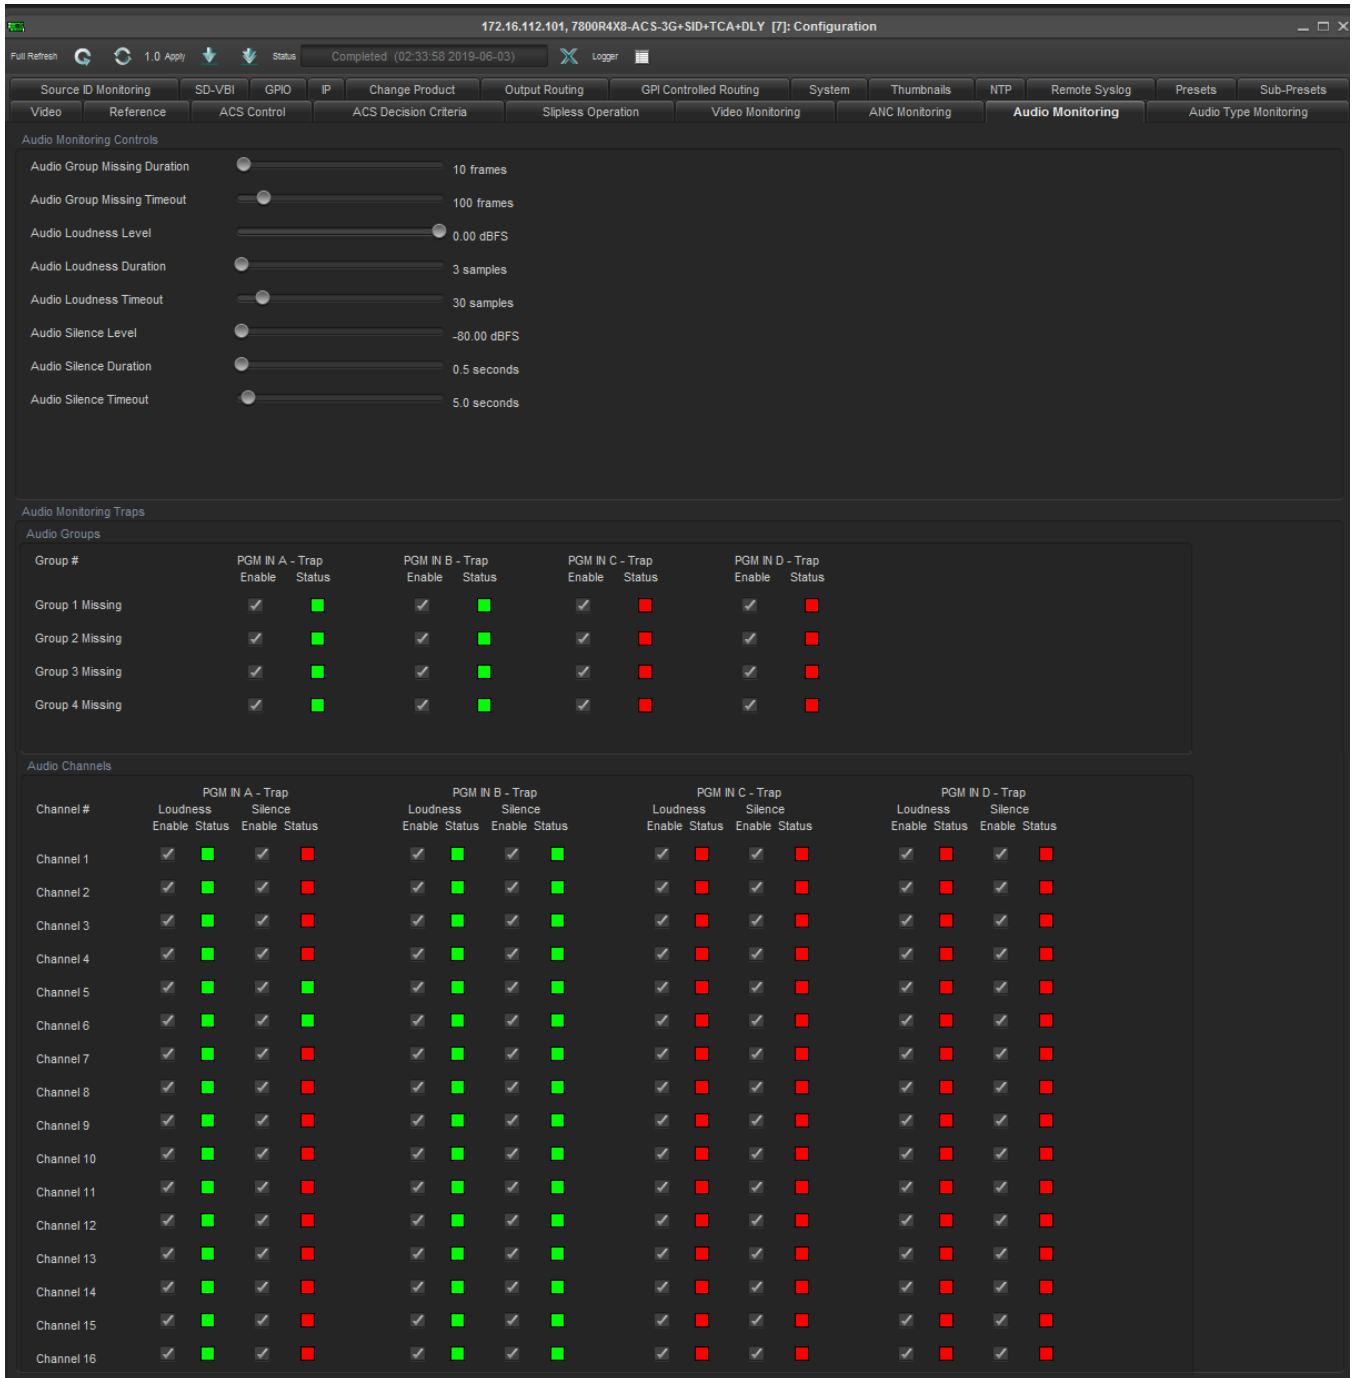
172.16.112.101, 7800R4X8-ACS-3G+SID+TCA+DLY [7]: Configuration

Full Refresh 1.0 Apply Status Completed (02:33:58 2019-06-03) Logger

Source ID Monitoring | SD-VBI | GPIO | IP | Change Product | Output Routing | GPI Controlled Routing | System | Thumbnails | NTP | Remote Syslog | Presets | Sub-Presets
Video | Reference | ACS Control | ACS Decision Criteria | Slipless Operation | Video Monitoring | ANC Monitoring | Audio Monitoring | Audio Type Monitoring

Audio Monitoring Controls

Audio Group Missing Duration 10 frames
Audio Group Missing Timeout 100 frames
Audio Loudness Level 0.00 dBFS
Audio Loudness Duration 3 samples
Audio Loudness Timeout 30 samples
Audio Silence Level -80.00 dBFS
Audio Silence Duration 0.5 seconds
Audio Silence Timeout 5.0 seconds

Audio Monitoring Traps
Audio Groups

| Group # | PGM IN A - Trap Enable | Status | PGM IN B - Trap Enable | Status | PGM IN C - Trap Enable | Status | PGM IN D - Trap Enable | Status |
|---|---|---|---|---|---|---|---|---|
| Group 1 Missing | | | | | | | | |
| Group 2 Missing | | | | | | | | |
| Group 3 Missing | | | | | | | | |
| Group 4 Missing | | | | | | | | |

Audio Channels

| Channel # | PGM IN A - Trap Loudness Enable | Status | Silence Enable | Status | PGM IN B - Trap Loudness Enable | Status | Silence Enable | Status | PGM IN C - Trap Loudness Enable | Status | Silence Enable | Status | PGM IN D - Trap Loudness Enable | Status | Silence Enable | Status |
|---|---|---|---|---|---|---|---|---|---|---|---|---|---|---|---|---|
| Channel 1 | | | | | | | | | | | | | | | | |
| Channel 2 | | | | | | | | | | | | | | | | |
| Channel 3 | | | | | | | | | | | | | | | | |
| Channel 4 | | | | | | | | | | | | | | | | |
| Channel 5 | | | | | | | | | | | | | | | | |
| Channel 6 | | | | | | | | | | | | | | | | |
| Channel 7 | | | | | | | | | | | | | | | | |
| Channel 8 | | | | | | | | | | | | | | | | |
| Channel 9 | | | | | | | | | | | | | | | | |
| Channel 10 | | | | | | | | | | | | | | | | |
| Channel 11 | | | | | | | | | | | | | | | | |
| Channel 12 | | | | | | | | | | | | | | | | |
| Channel 13 | | | | | | | | | | | | | | | | |
| Channel 14 | | | | | | | | | | | | | | | | |
| Channel 15 | | | | | | | | | | | | | | | | |
| Channel 16 | | | | | | | | | | | | | | | | |